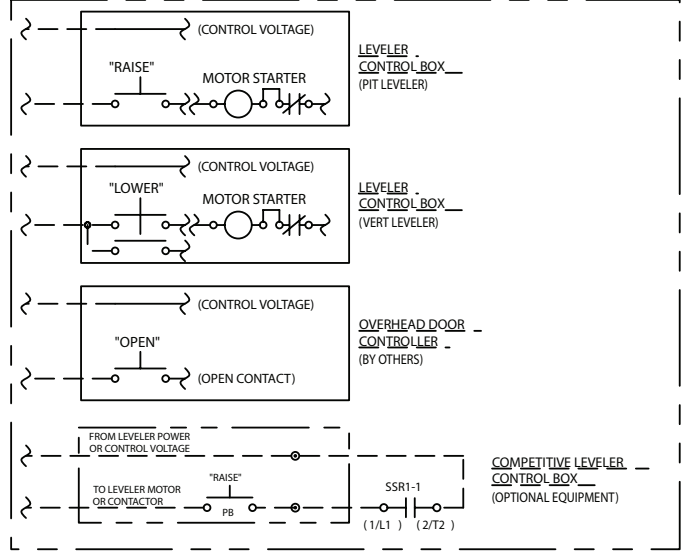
(CONTROL VOLTAGE)

"RAISE"

MOTOR STARTER

LEVELER CONTROL BOX
(PIT LEVELER)

(CONTROL VOLTAGE)

"LOWER"

MOTOR STARTER

LEVELER CONTROL BOX
(VERT LEVELER)

(CONTROL VOLTAGE)

"OPEN"

(OPEN CONTACT)

OVERHEAD DOOR CONTROLLER
(BY OTHERS)

FROM LEVELER POWER OR CONTROL VOLTAGE

TO LEVELER MOTOR OR CONTACTOR

"RAISE"

PB

SSR1-1

(1/L1) (2/T2)

COMPETITIVE LEVELER CONTROL BOX
(OPTIONAL EQUIPMENT)